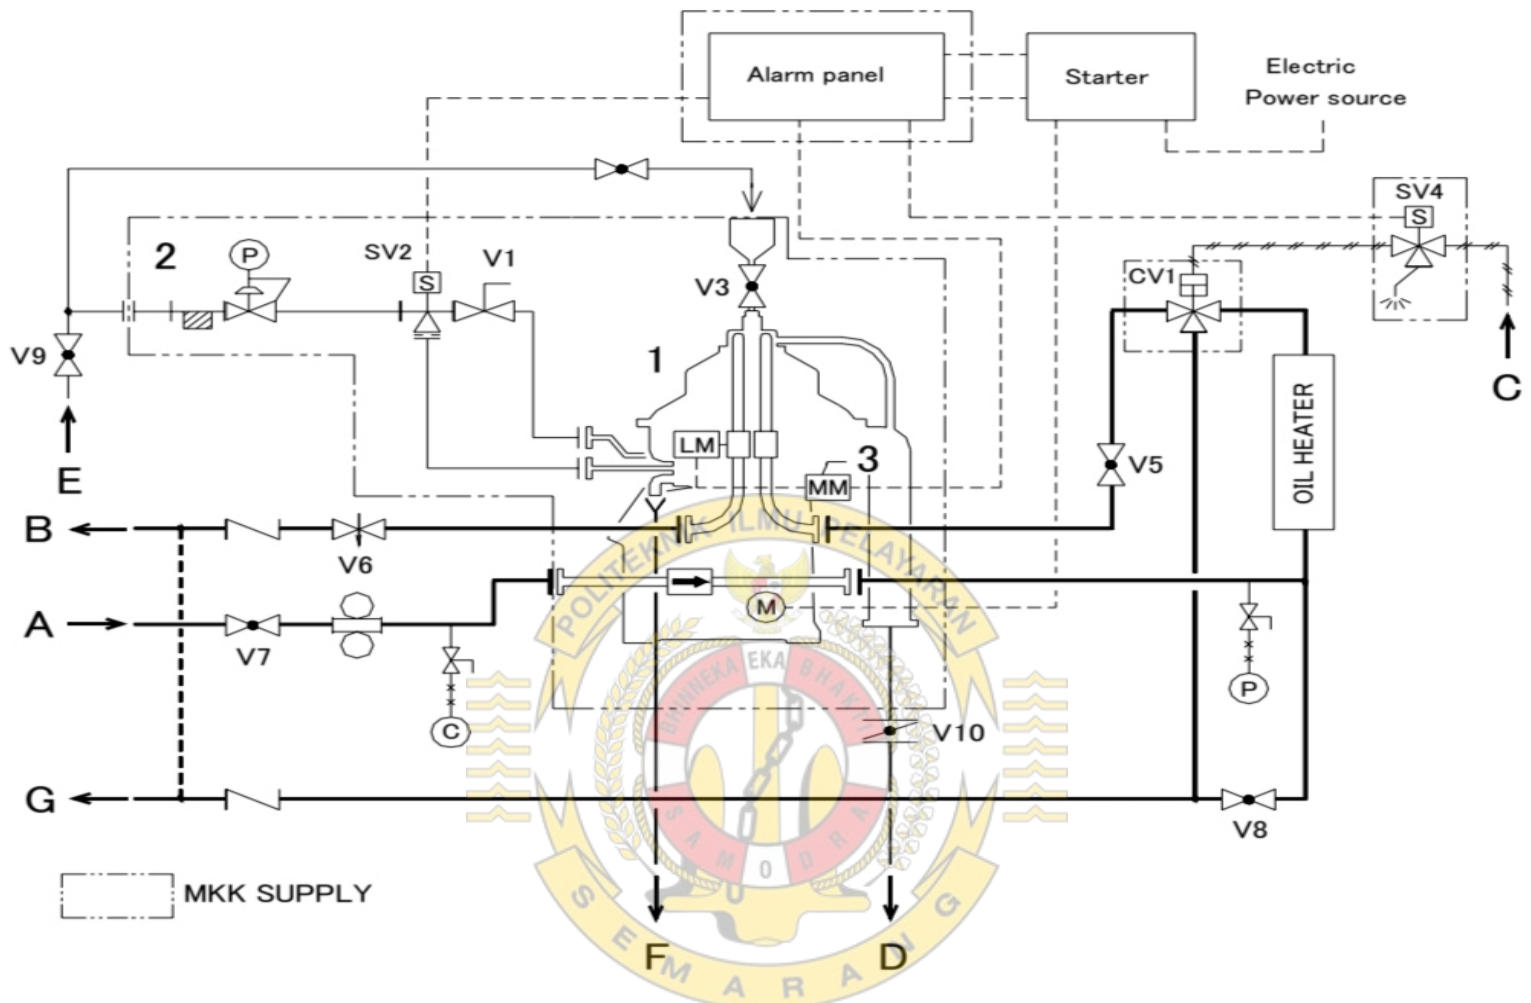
Alarm panel
Starter
Electric
Power source
SV4
S
2
P
SV2
V1
S
V3
CV1
V9
1
C
LM
3
V5
MM
OIL HEATER
E
Y
B
V6
M
A
V7
P
C
V10
G
V8
MKK SUPPLY
F
D
POLITEKNIK ILMU PELAYARAN
BHINNEKA EKA BHAKTI
SAMODRA
SEMARANG